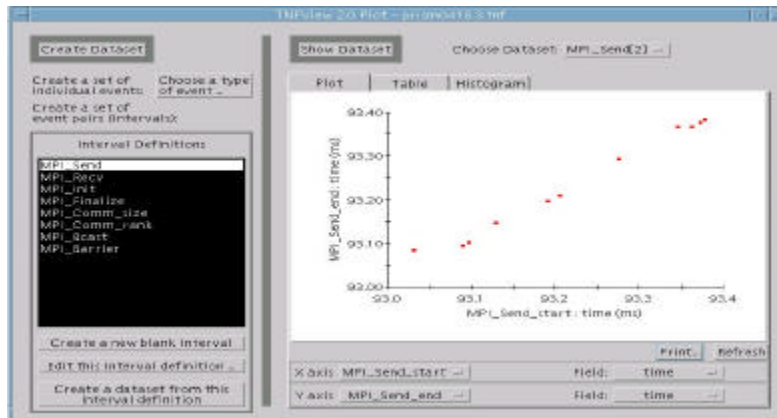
TNFview 2.0 Plot - prism0418.3.tnf

Create Dataset

Create a set of individual events: Choose a type of event...

Create a set of event pairs (intervals):

Interval Definitions

MPI_Send
MPI_Recv
MPI_Init
MPI_Finalize
MPI_Comm_size
MPI_Comm_rank
MPI_Bcast
MPI_Barrier

Create a new blank interval

Edit this interval definition...

Create a dataset from this interval definition

Show Dataset

Choose Dataset: MPI_Send(2)

Plot | Table | Histogram

93.40
93.30
93.20
93.10
93.00

MPI_Send_end : time (ms)

93.0 93.1 93.2 93.3 93.4

MPI_Send_start : time (ms)

Print... Refresh

X axis: MPI_Send_start Field: time

Y axis: MPI_Send_end Field: time